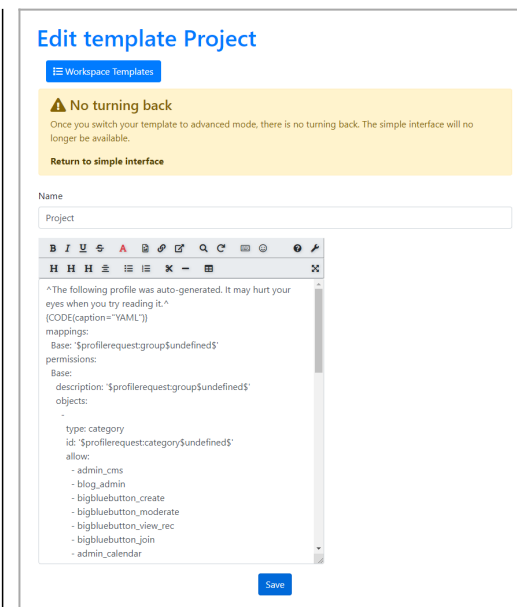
Edit template Project

Workspace Templates

No turning back

Once you switch your template to advanced mode, there is no turning back. The simple interface will no longer be available.

Return to simple interface

Name

Project

B I U S A

H H H

^The following profile was auto-generated. It may hurt your eyes when you try reading it.^
{CODE(caption="YAML")}
mappings:
  Base: '$profilerequest:group$undefined$'
permissions:
  Base:
    description: '$profilerequest:group$undefined$'
    objects:
      -
        type: category
        id: '$profilerequest:category$undefined$'
        allow:
          - admin_cms
          - blog_admin
          - bigbluebutton_create
          - bigbluebutton_moderate
          - bigbluebutton_view_rec
          - bigbluebutton_join
          - admin_calendar

Save